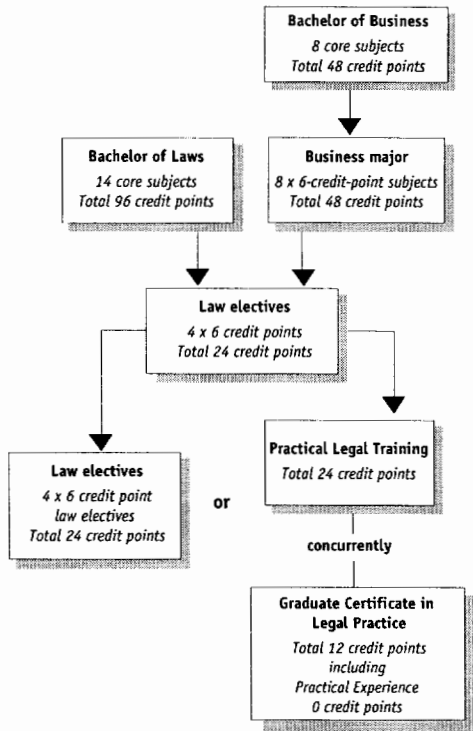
**Bachelor of Business**
*8 core subjects*
*Total 48 credit points*

**Bachelor of Laws**
*14 core subjects*
*Total 96 credit points*

**Business major**
*8 x 6-credit-point subjects*
*Total 48 credit points*

**Law electives**
*4 x 6 credit points*
*Total 24 credit points*

**Law electives**
*4 x 6 credit point law electives*
*Total 24 credit points*

or

**Practical Legal Training**
*Total 24 credit points*

concurrently

**Graduate Certificate in Legal Practice**
*Total 12 credit points including Practical Experience 0 credit points*